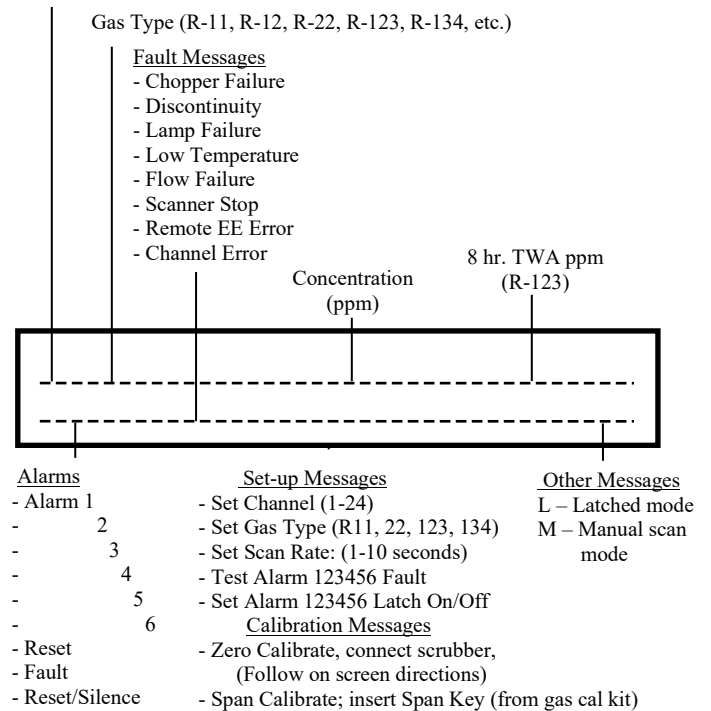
Gas Type (R-11, R-12, R-22, R-123, R-134, etc.)

Fault Messages
- Chopper Failure
- Discontinuity
- Lamp Failure
- Low Temperature
- Flow Failure
- Scanner Stop
- Remote EE Error
- Channel Error

Concentration (ppm)

8 hr. TWA ppm (R-123)

Alarms
- Alarm 1
- 2
- 3
- 4
- 5
- 6
- Reset
- Fault
- Reset/Silence

Set-up Messages
- Set Channel (1-24)
- Set Gas Type (R11, 22, 123, 134)
- Set Scan Rate: (1-10 seconds)
- Test Alarm 123456 Fault
- Set Alarm 123456 Latch On/Off

Calibration Messages
- Zero Calibrate, connect scrubber, (Follow on screen directions)
- Span Calibrate; insert Span Key (from gas cal kit)

Other Messages
L – Latched mode
M – Manual scan mode